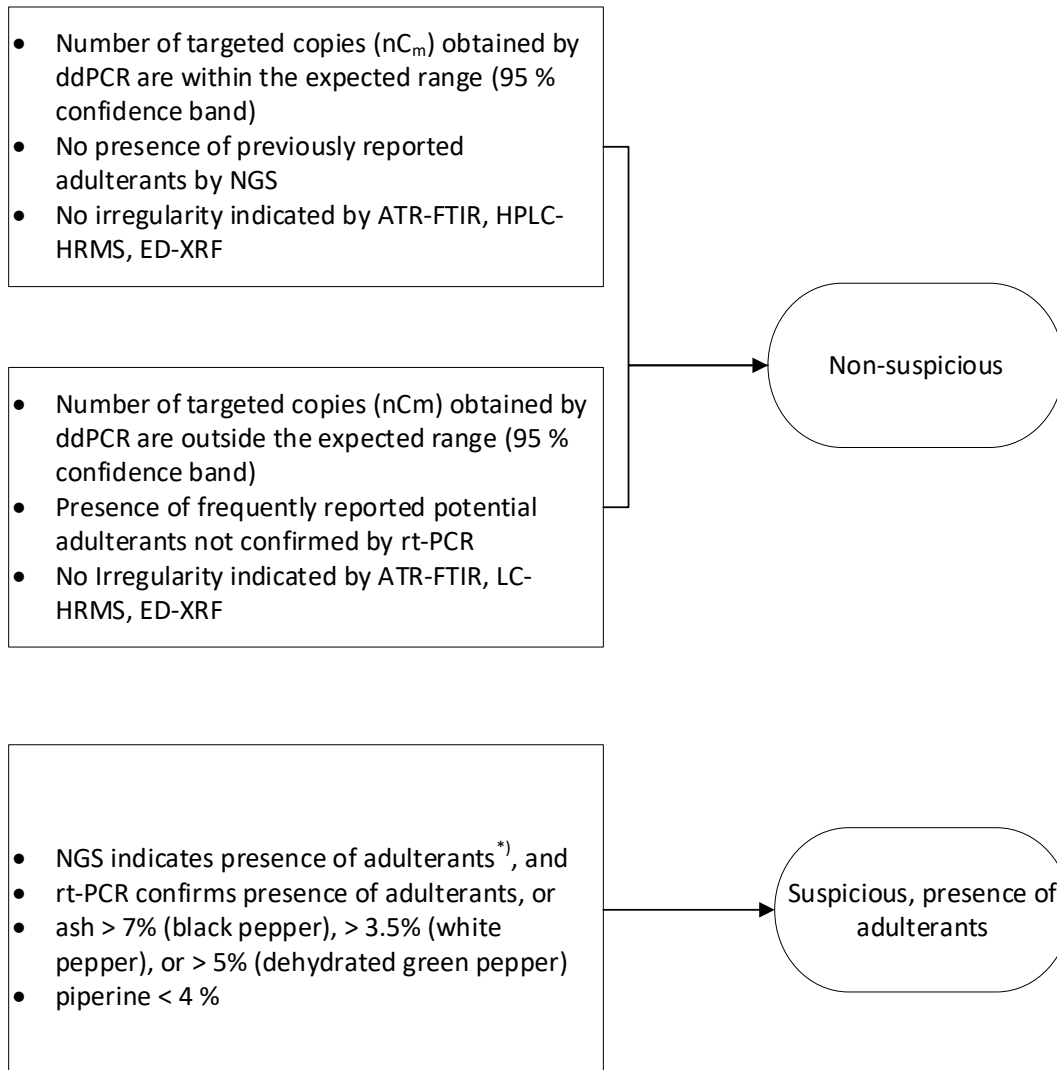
• Number of targeted copies ($nC_m$) obtained by ddPCR are within the expected range (95 % confidence band)
• No presence of previously reported adulterants by NGS
• No irregularity indicated by ATR-FTIR, HPLC-HRMS, ED-XRF

• Number of targeted copies (nCm) obtained by ddPCR are outside the expected range (95 % confidence band)
• Presence of frequently reported potential adulterants not confirmed by rt-PCR
• No Irregularity indicated by ATR-FTIR, LC-HRMS, ED-XRF

Non-suspicious

• NGS indicates presence of adulterants$^{*)}$, and
• rt-PCR confirms presence of adulterants, or
• ash > 7% (black pepper), > 3.5% (white pepper), or > 5% (dehydrated green pepper)
• piperine < 4 %

Suspicious, presence of adulterants